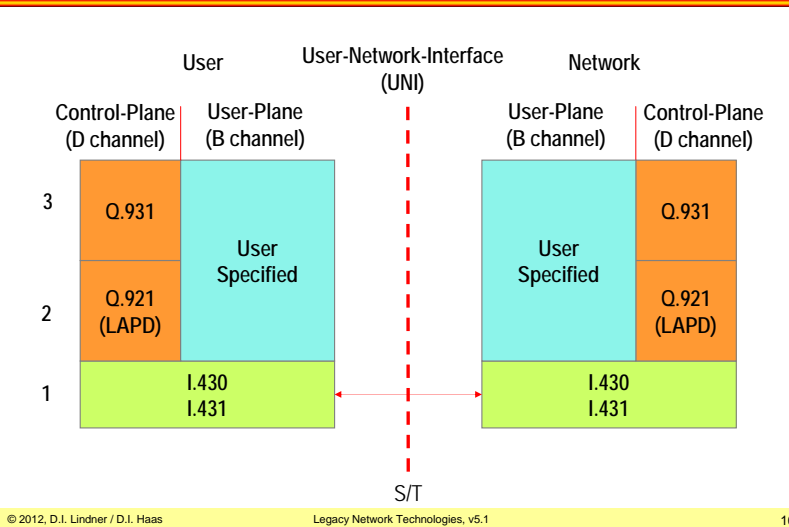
User

User-Network-Interface (UNI)

Network

Control-Plane (D channel)

User-Plane (B channel)

User-Plane (B channel)

Control-Plane (D channel)

3

Q.931

User Specified

User Specified

Q.931

2

Q.921 (LAPD)

Q.921 (LAPD)

1

I.430
I.431

I.430
I.431

S/T

© 2012, D.I. Lindner / D.I. Haas

Legacy Network Technologies, v5.1

1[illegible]